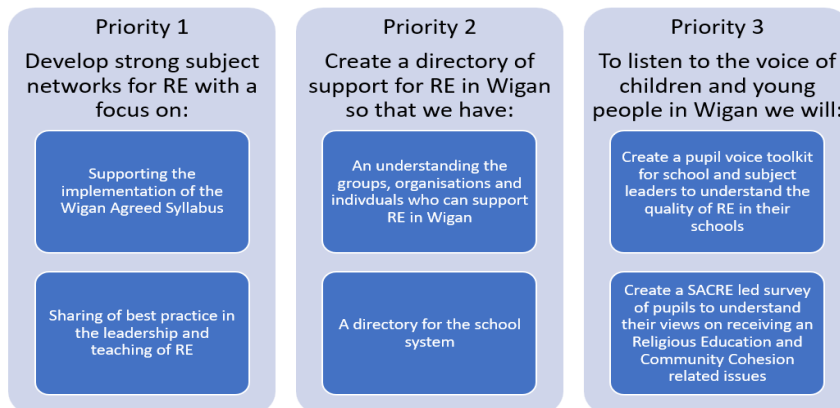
Priority 1

Develop strong subject networks for RE with a focus on:

Supporting the implementation of the Wigan Agreed Syllabus

Sharing of best practice in the leadership and teaching of RE

Priority 2

Create a directory of support for RE in Wigan so that we have:

An understanding the groups, organisations and indivduals who can support RE in Wigan

A directory for the school system

Priority 3

To listen to the voice of children and young people in Wigan we will:

Create a pupil voice toolkit for school and subject leaders to understand the quality of RE in their schools

Create a SACRE led survey of pupils to understand their views on receiving an Religious Education and Community Cohesion related issues